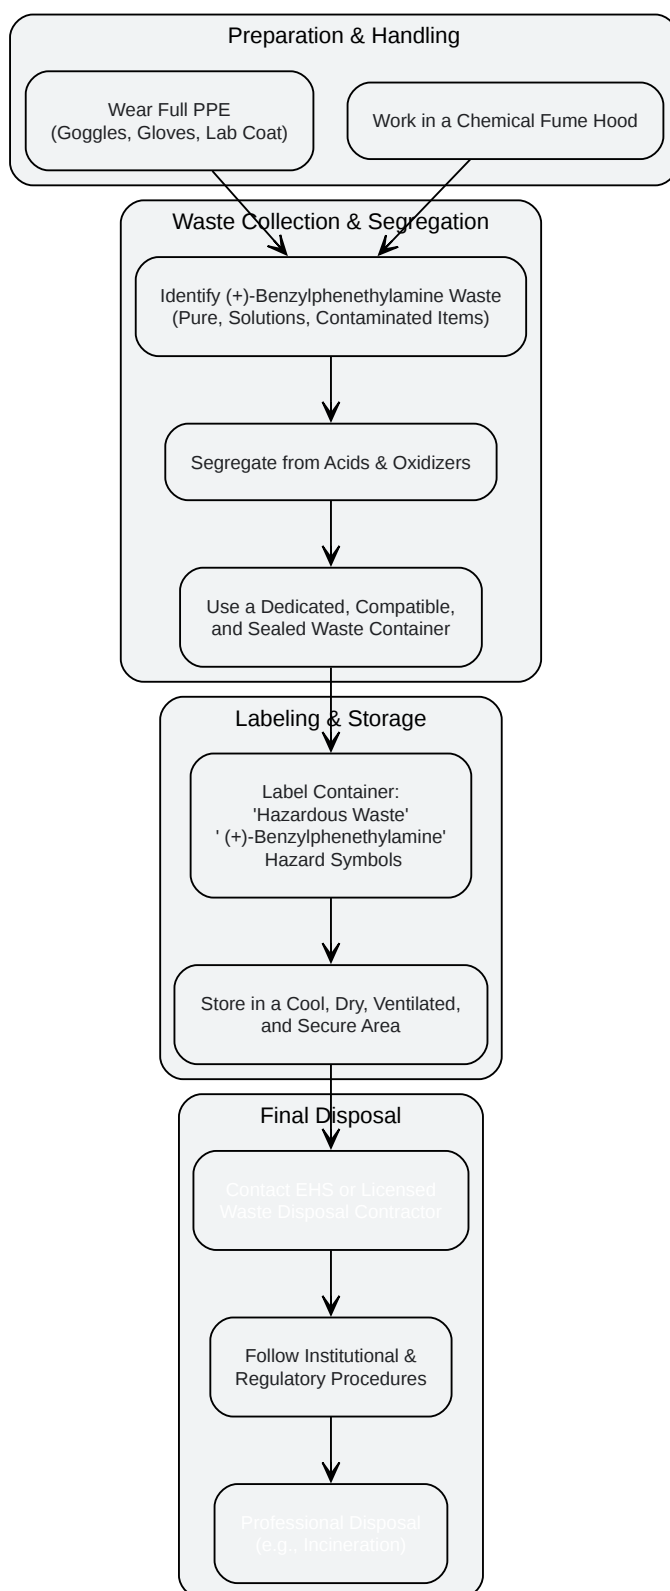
Preparation & Handling

Wear Full PPE (Goggles, Gloves, Lab Coat)

Work in a Chemical Fume Hood

Waste Collection & Segregation

Identify (+)-Benzylphenethylamine Waste (Pure, Solutions, Contaminated Items)

Segregate from Acids & Oxidizers

Use a Dedicated, Compatible, and Sealed Waste Container

Labeling & Storage

Label Container: 'Hazardous Waste' ' (+)-Benzylphenethylamine' Hazard Symbols

Store in a Cool, Dry, Ventilated, and Secure Area

Final Disposal

Contact EHS or Licensed Waste Disposal Contractor

Follow Institutional & Regulatory Procedures

Professional Disposal (e.g., Incineration)